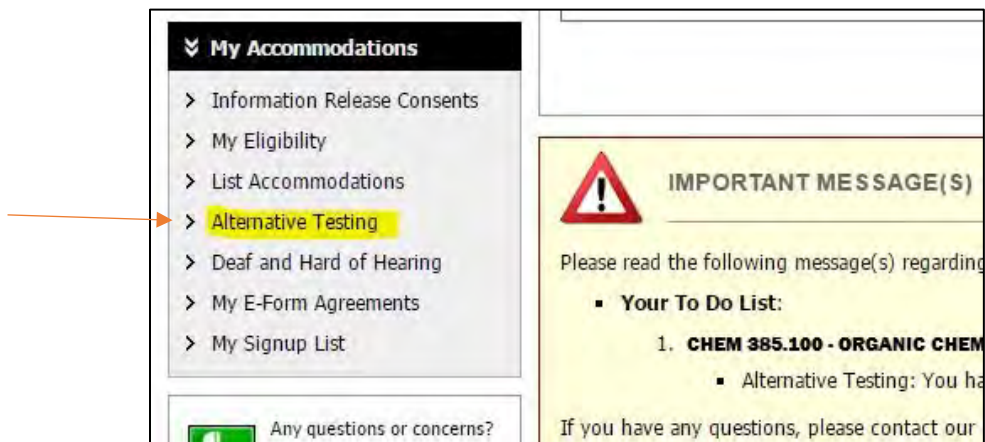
My Accommodations

Information Release Consents

My Eligibility

List Accommodations

Alternative Testing

Deaf and Hard of Hearing

My E-Form Agreements

My Signup List

Any questions or concerns?

IMPORTANT MESSAGE(S)

Please read the following message(s) regarding

- Your To Do List:

1. CHEM 385.100 - ORGANIC CHEM

- Alternative Testing: You ha

If you have any questions, please contact our